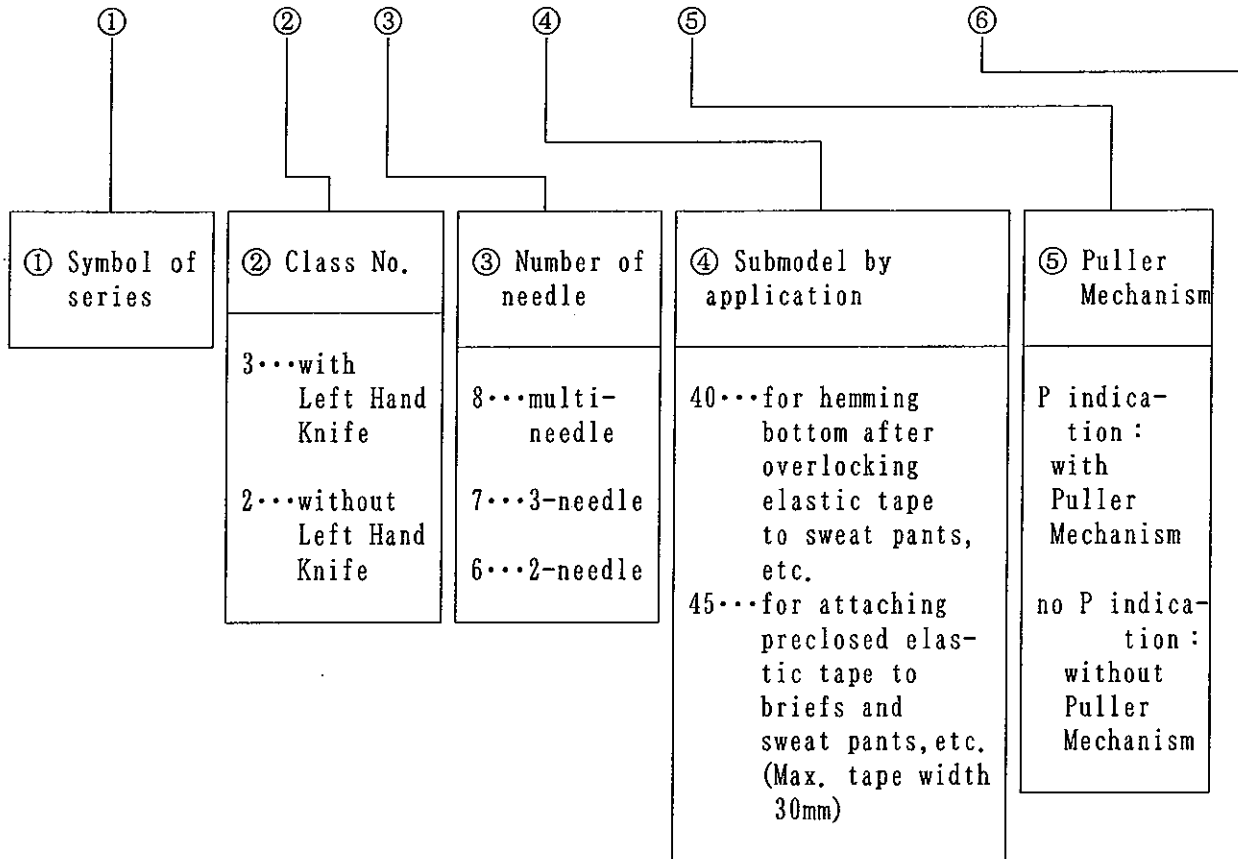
① ② ③ ④ ⑤ ⑥

① Symbol of series

② Class No.

3···with Left Hand Knife

2···without Left Hand Knife

③ Number of needle

8···multi-needle

7···3-needle

6···2-needle

④ Submodel by application

40···for hemming bottom after overlocking elastic tape to sweat pants, etc.

45···for attaching preclosed elastic tape to briefs and sweat pants, etc. (Max. tape width 30mm)

⑤ Puller Mechanism

P indication: with Puller Mechanism

no P indication: without Puller Mechanism